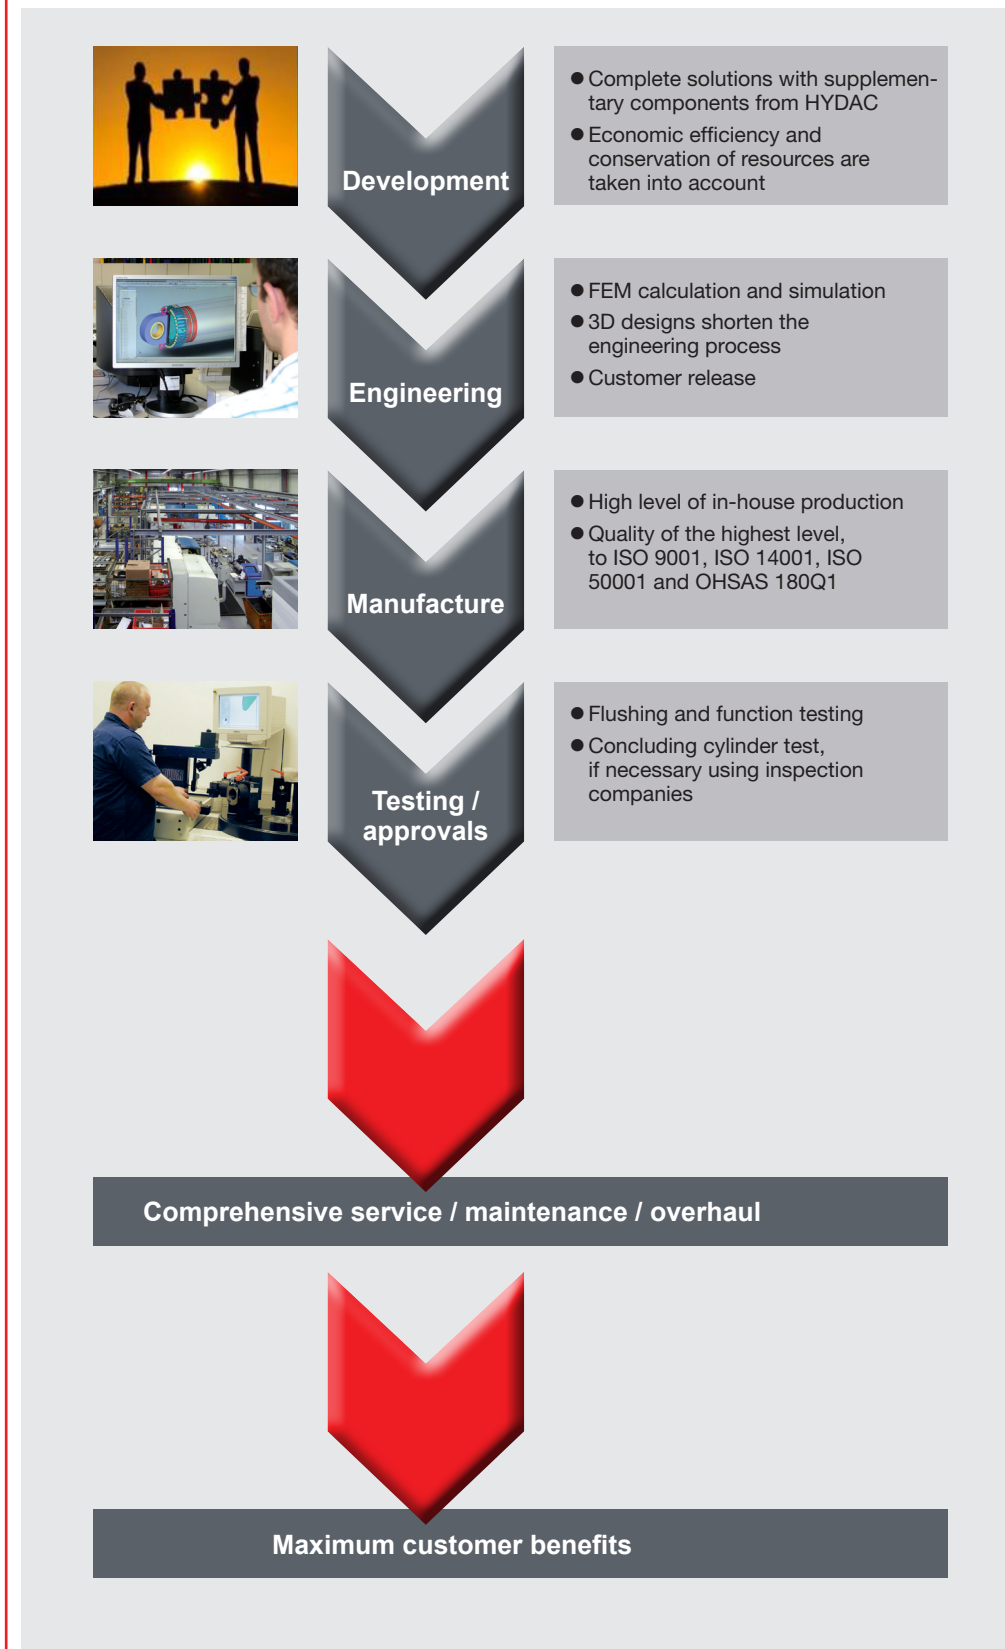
Development

● Complete solutions with supplementary components from HYDAC
● Economic efficiency and conservation of resources are taken into account

Engineering

● FEM calculation and simulation
● 3D designs shorten the engineering process
● Customer release

Manufacture

● High level of in-house production
● Quality of the highest level, to ISO 9001, ISO 14001, ISO 50001 and OHSAS 180Q1

Testing / approvals

● Flushing and function testing
● Concluding cylinder test, if necessary using inspection companies

Comprehensive service / maintenance / overhaul

Maximum customer benefits